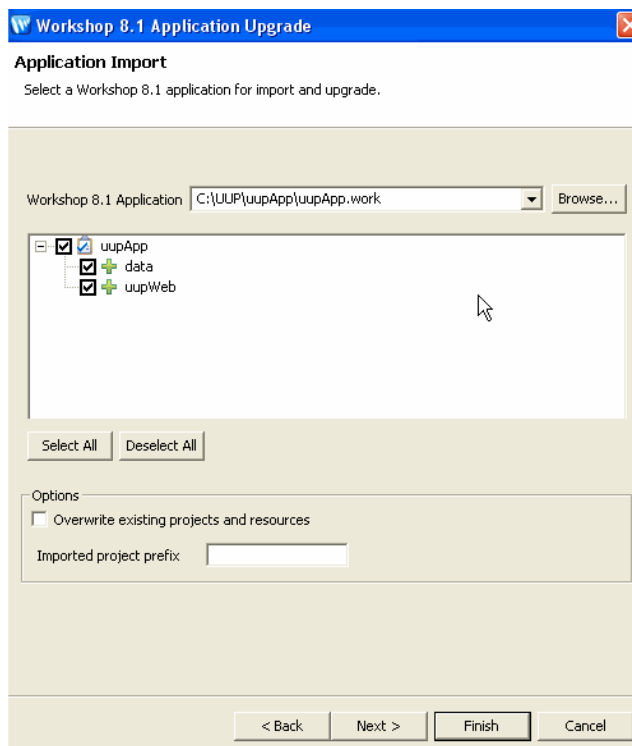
Workshop 8.1 Application Upgrade

Application Import

Select a Workshop 8.1 application for import and upgrade.

Workshop 8.1 Application C:\UUP\uupApp\uupApp.work Browse...

uupApp
data
uupWeb

Select All Deselect All

Options

Overwrite existing projects and resources

Imported project prefix

< Back Next > Finish Cancel